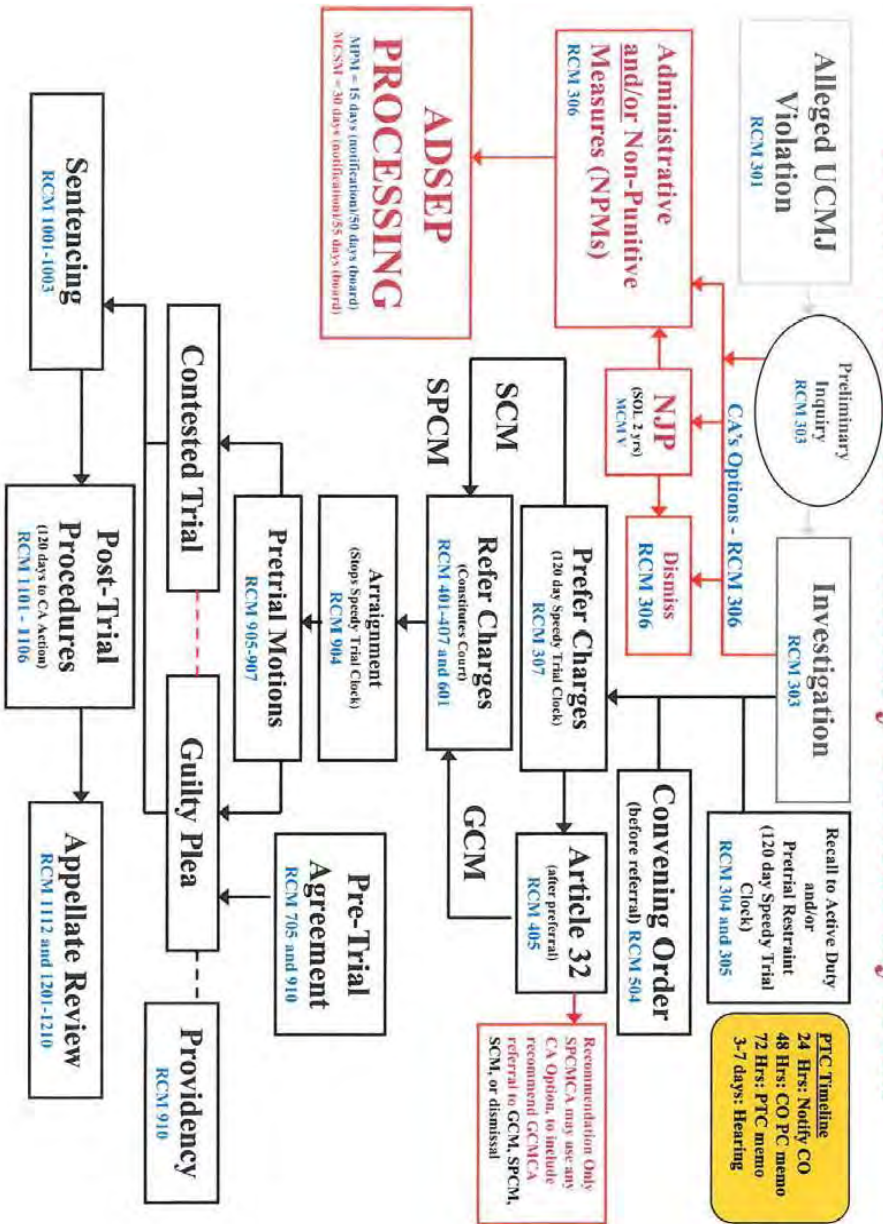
Alleged UCMJ Violation
RCM 301

Preliminary Inquiry
RCM 303

Investigation
RCM 303

CA's Options - RCM 306

Administrative and/or Non-Punitive Measures (NPMs)
RCM 306

NJP
(SOL 2 yrs)
MCM V

Dismiss
RCM 306

ADSEP PROCESSING
MPM = 15 days (notification)/50 days (board)
MCSM = 30 days (notification)/55 days (board)

Recall to Active Duty and/or Pretrial Restraint (120 day Speedy Trial Clock)
RCM 304 and 305

PTC Timeline
24 Hrs: Notify CO
48 Hrs: CO PC memo
72 Hrs: PTC memo
3-7 days: Hearing

Prefer Charges
(120 day Speedy Trial Clock)
RCM 307

Convening Order
(before referral) RCM 504

SCM

SPCM

GCM

Article 32
(after preferral)
RCM 405

Recommendation Only
SPCMCA may use any CA Option, to include recommend GCMCA referral to GCM, SPCM, SCM, or dismissal

Refer Charges
(Constitutes Court)
RCM 401-407 and 601

Arraignment
(Stops Speedy Trial Clock)
RCM 904

Pretrial Motions
RCM 905-907

Pre-Trial Agreement
RCM 705 and 910

Contested Trial

Guilty Plea

Providency
RCM 910

Sentencing
RCM 1001-1003

Post-Trial Procedures
(120 days to CA Action)
RCM 1101 - 1106

Appellate Review
RCM 1112 and 1201-1210